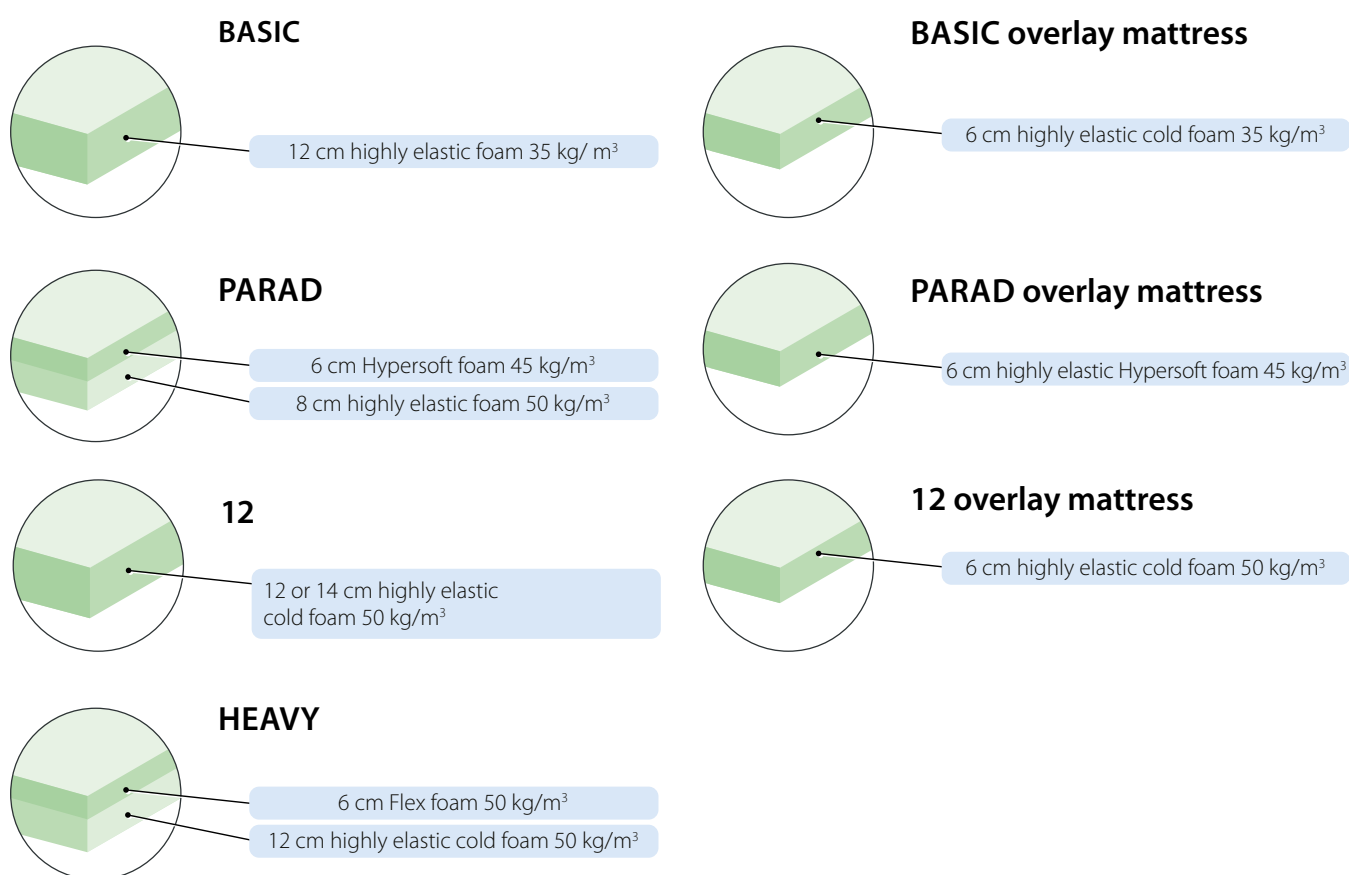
BASIC

12 cm highly elastic foam 35 kg/ $m^3$

PARAD

6 cm Hypersoft foam 45 kg/$m^3$

8 cm highly elastic foam 50 kg/$m^3$

12

12 or 14 cm highly elastic cold foam 50 kg/$m^3$

HEAVY

6 cm Flex foam 50 kg/$m^3$

12 cm highly elastic cold foam 50 kg/$m^3$

BASIC overlay mattress

6 cm highly elastic cold foam 35 kg/$m^3$

PARAD overlay mattress

6 cm highly elastic Hypersoft foam 45 kg/$m^3$

12 overlay mattress

6 cm highly elastic cold foam 50 kg/$m^3$